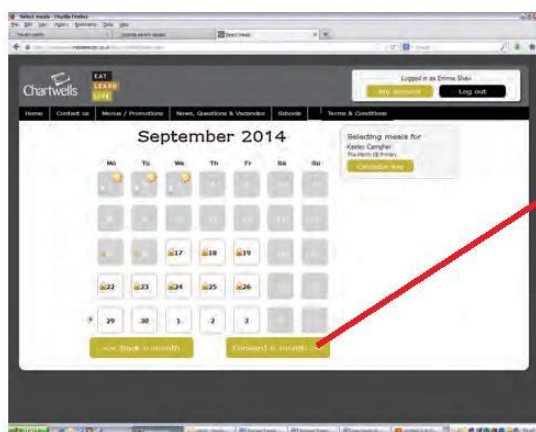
Select meals - Mozilla Firefox

Select meals

Chartwells EAT LEARN LIVE

Logged in as Emma Shaw

My account

Log out

Home Contact us Menus / Promotions News, Questions & Vacancies Schools Terms & Conditions

September 2014

Selecting meals for

Kenley Campher

The Kent CE Primary

Calendar key

| Mo | Tu | We | Th | Fr | Sa | Su |
|---|---|---|---|---|---|---|
| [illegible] | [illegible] | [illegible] | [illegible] | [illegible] | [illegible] | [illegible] |
| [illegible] | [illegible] | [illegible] | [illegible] | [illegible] | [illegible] | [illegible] |
| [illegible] | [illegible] | 17 | 18 | 19 | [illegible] | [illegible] |
| 22 | 23 | 24 | 25 | 26 | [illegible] | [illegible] |
| 29 | 30 | 1 | 2 | 3 | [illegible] | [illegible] |

<< Back a month

Forward a month >>